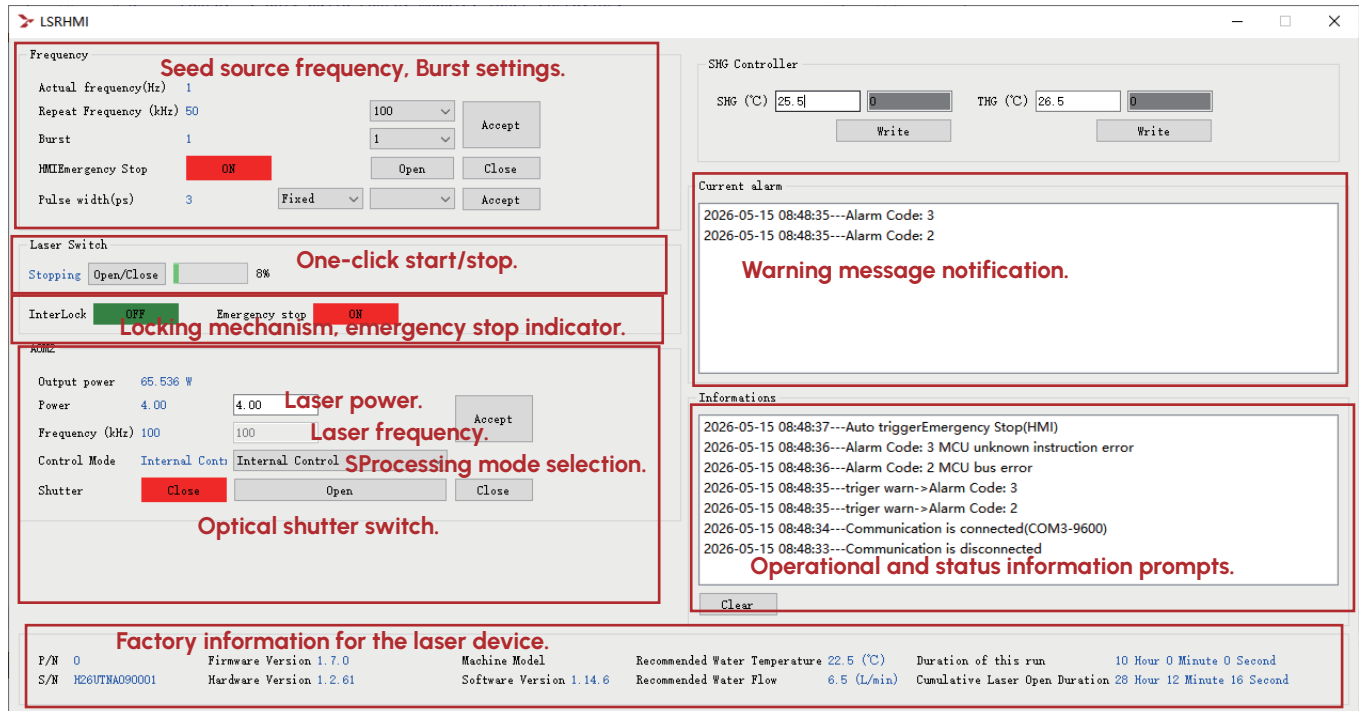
LSRHMI

Frequency
Seed source frequency, Burst settings.
Actual frequency(Hz) 1
Repeat Frequency (kHz) 50 100 Accept
Burst 1 1
HMIEmergency Stop ON Open Close
Pulse width(ps) 3 Fixed Accept

Laser Switch
One-click start/stop.
Stopping Open/Close 8%

InterLock OFF Emergency stop ON
Locking mechanism, emergency stop indicator.

AOM2
Output power 65.536 W
Power 4.00 4.00 Laser power. Accept
Frequency (kHz) 100 100 Laser frequency.
Control Mode Internal Contr Internal Control SProcessing mode selection.
Shutter Close Open Close
Optical shutter switch.

SHG Controller
SHG (℃) 25.5 0 THG (℃) 26.5 0
Write Write

Current alarm
2026-05-15 08:48:35---Alarm Code: 3
2026-05-15 08:48:35---Alarm Code: 2
Warning message notification.

Informations
2026-05-15 08:48:37---Auto triggerEmergency Stop(HMI)
2026-05-15 08:48:36---Alarm Code: 3 MCU unknown instruction error
2026-05-15 08:48:36---Alarm Code: 2 MCU bus error
2026-05-15 08:48:35---triger warn->Alarm Code: 3
2026-05-15 08:48:35---triger warn->Alarm Code: 2
2026-05-15 08:48:34---Communication is connected(COM3-9600)
2026-05-15 08:48:33---Communication is disconnected
Operational and status information prompts.
Clear

Factory information for the laser device.
P/N 0 Firmware Version 1.7.0 Machine Model Recommended Water Temperature 22.5 (℃) Duration of this run 10 Hour 0 Minute 0 Second
S/N H26UTNA090001 Hardware Version 1.2.61 Software Version 1.14.6 Recommended Water Flow 6.5 (L/min) Cumulative Laser Open Duration 28 Hour 12 Minute 16 Second